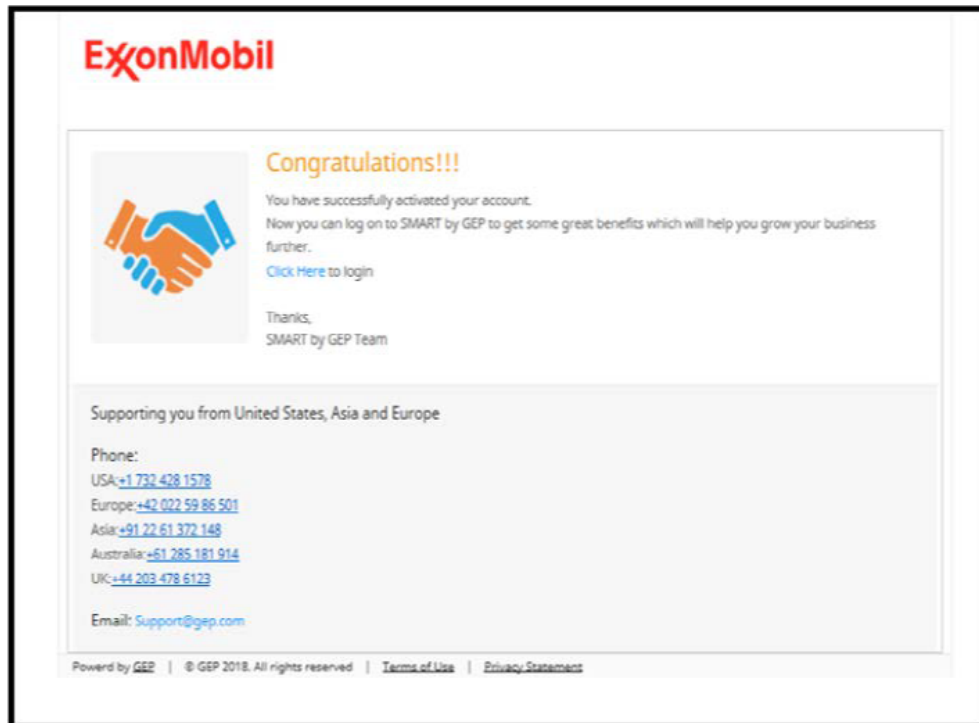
ExxonMobil

Congratulations!!!

You have successfully activated your account.
Now you can log on to SMART by GEP to get some great benefits which will help you grow your business further.
Click Here to login

Thanks,
SMART by GEP Team

Supporting you from United States, Asia and Europe

Phone:
USA:+1 732 428 1578
Europe:+42 022 59 86 501
Asia:+91 22 61 372 148
Australia:+61 285 181 914
UK:+44 203 478 6123

Email: Support@gep.com

Powerd by GEP | © GEP 2018. All rights reserved | Terms of Use | Privacy Statement